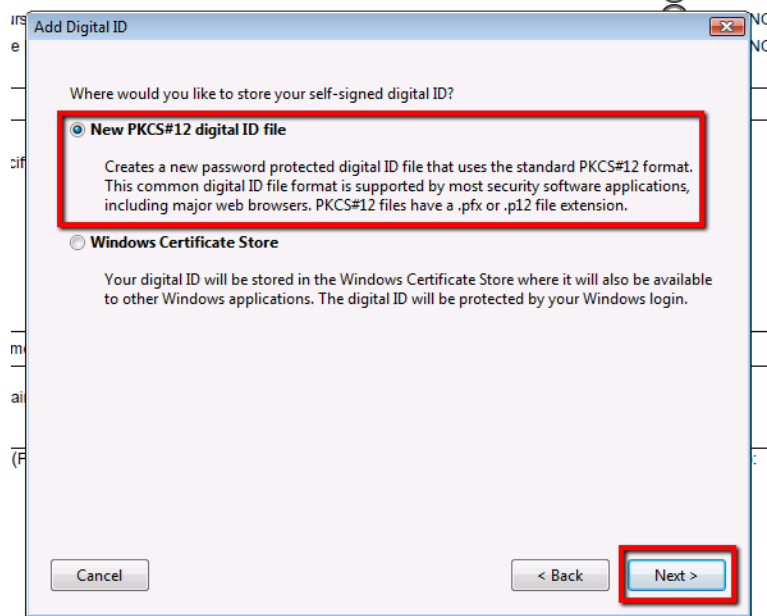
Add Digital ID

Where would you like to store your self-signed digital ID?

New PKCS#12 digital ID file

Creates a new password protected digital ID file that uses the standard PKCS#12 format. This common digital ID file format is supported by most security software applications, including major web browsers. PKCS#12 files have a .pfx or .p12 file extension.

Windows Certificate Store

Your digital ID will be stored in the Windows Certificate Store where it will also be available to other Windows applications. The digital ID will be protected by your Windows login.

Cancel

< Back

Next >